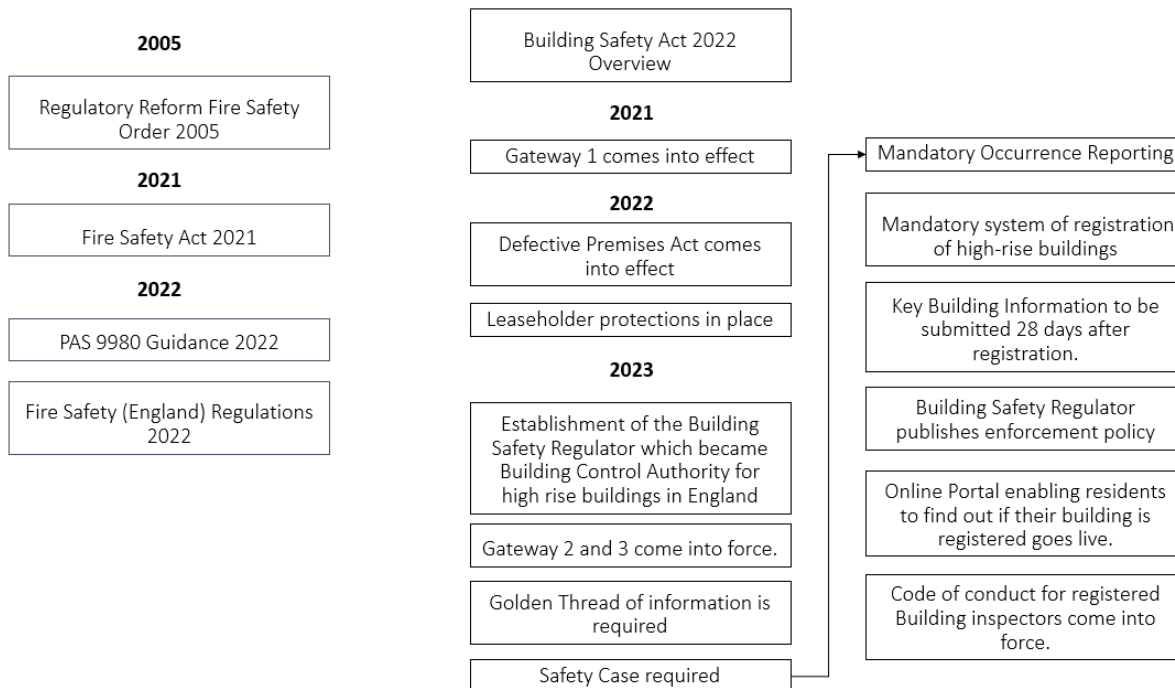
2005

Regulatory Reform Fire Safety Order 2005

2021

Fire Safety Act 2021

2022

PAS 9980 Guidance 2022

Fire Safety (England) Regulations 2022

Building Safety Act 2022 Overview

2021

Gateway 1 comes into effect

2022

Defective Premises Act comes into effect

Leaseholder protections in place

2023

Establishment of the Building Safety Regulator which became Building Control Authority for high rise buildings in England

Gateway 2 and 3 come into force.

Golden Thread of information is required

Safety Case required

Mandatory Occurrence Reporting

Mandatory system of registration of high-rise buildings

Key Building Information to be submitted 28 days after registration.

Building Safety Regulator publishes enforcement policy

Online Portal enabling residents to find out if their building is registered goes live.

Code of conduct for registered Building inspectors come into force.